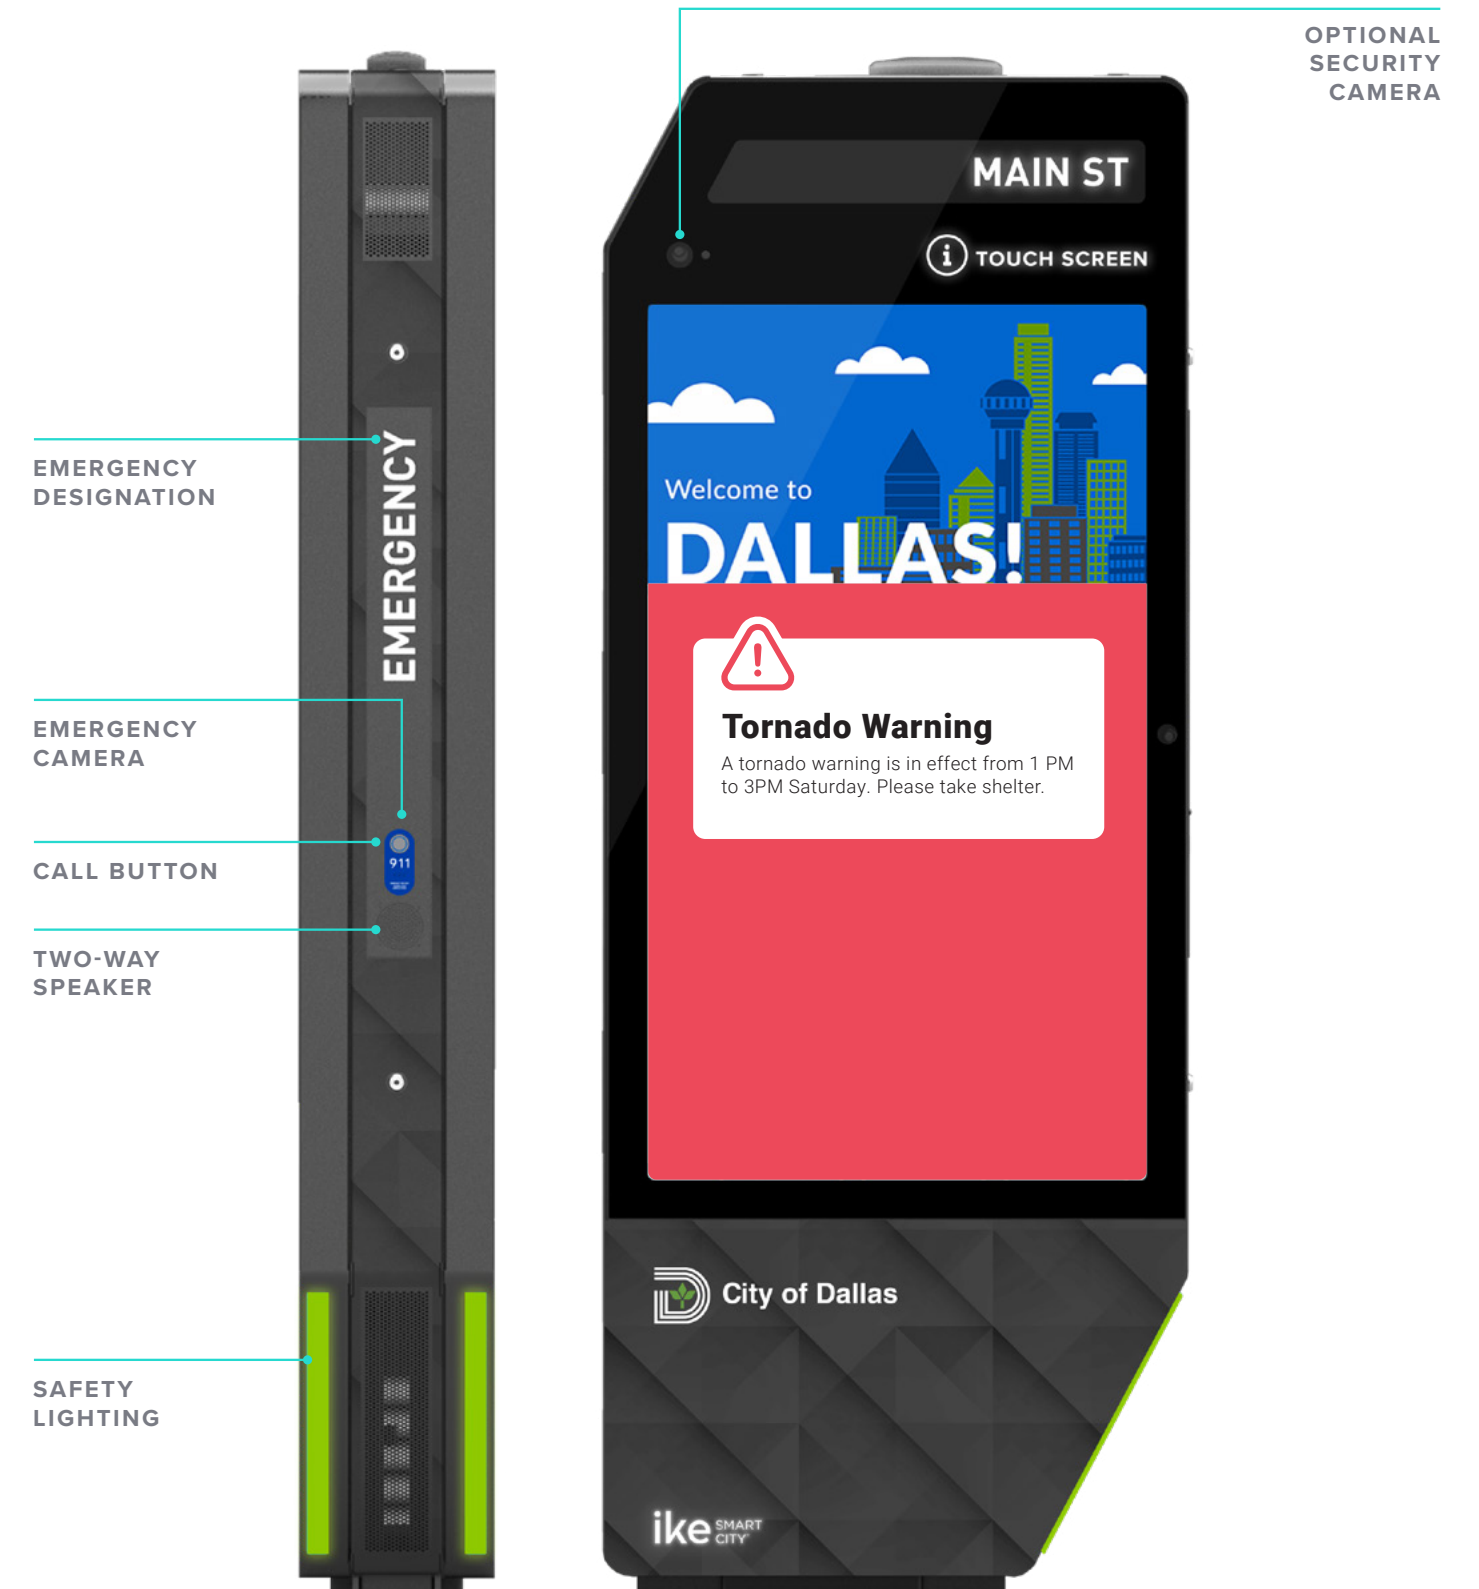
OPTIONAL SECURITY CAMERA

MAIN ST

TOUCH SCREEN

EMERGENCY DESIGNATION

EMERGENCY

Welcome to

DALLAS!

Tornado Warning

A tornado warning is in effect from 1 PM to 3PM Saturday. Please take shelter.

EMERGENCY CAMERA

CALL BUTTON

911

TWO-WAY SPEAKER

City of Dallas

SAFETY LIGHTING

ike SMART CITY